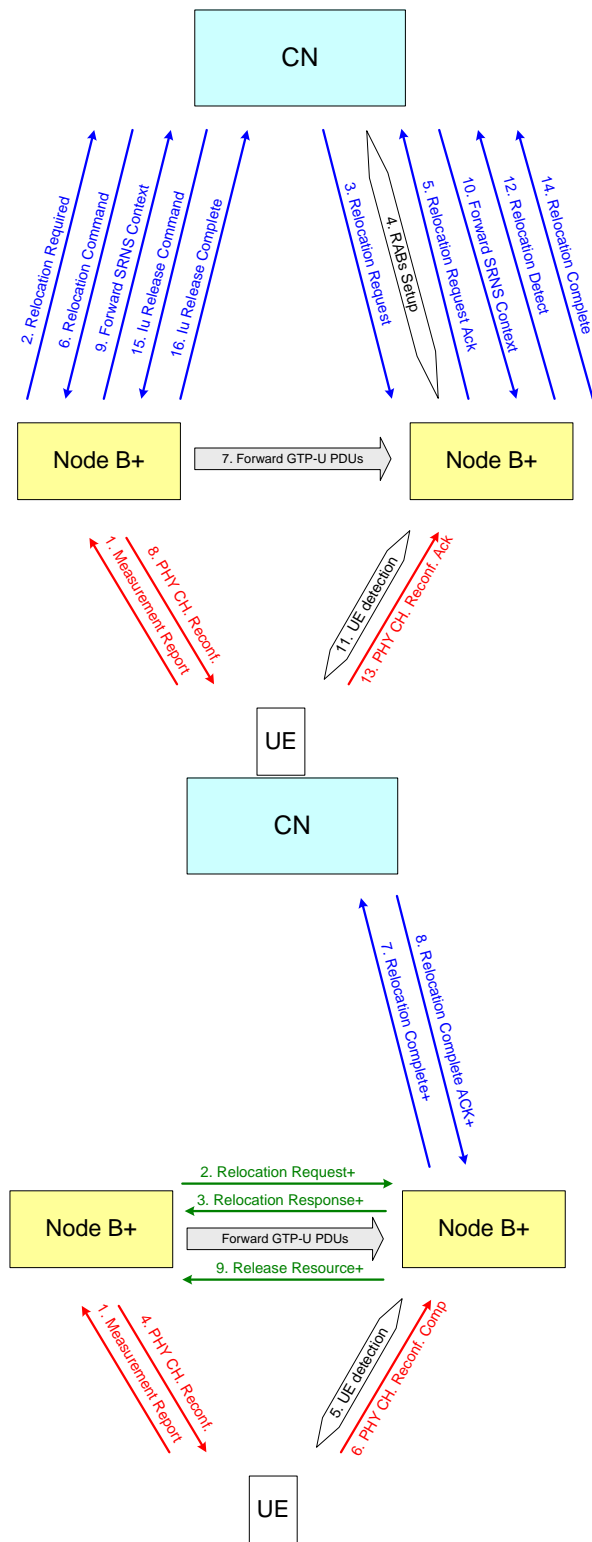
CN

2. Relocation Required
6. Relocation Command
9. Forward SRNS Context
15. Iu Release Command
16. Iu Release Complete

3. Relocation Request
4. RABs Setup
5. Relocation Request Ack
10. Forward SRNS Context
12. Relocation Detect
14. Relocation Complete

Node B+
7. Forward GTP-U PDUs
Node B+

1. Measurement Report
8. PHY CH. Reconf.

11. UE detection
13. PHY CH. Reconf. Ack

UE

CN

7. Relocation Complete+
8. Relocation Complete ACK+

2. Relocation Request+
3. Relocation Response+
Node B+
Forward GTP-U PDUs
Node B+
9. Release Resource+

1. Measurement Report
4. PHY CH. Reconf.

5. UE detection
6. PHY CH. Reconf. Comp

UE